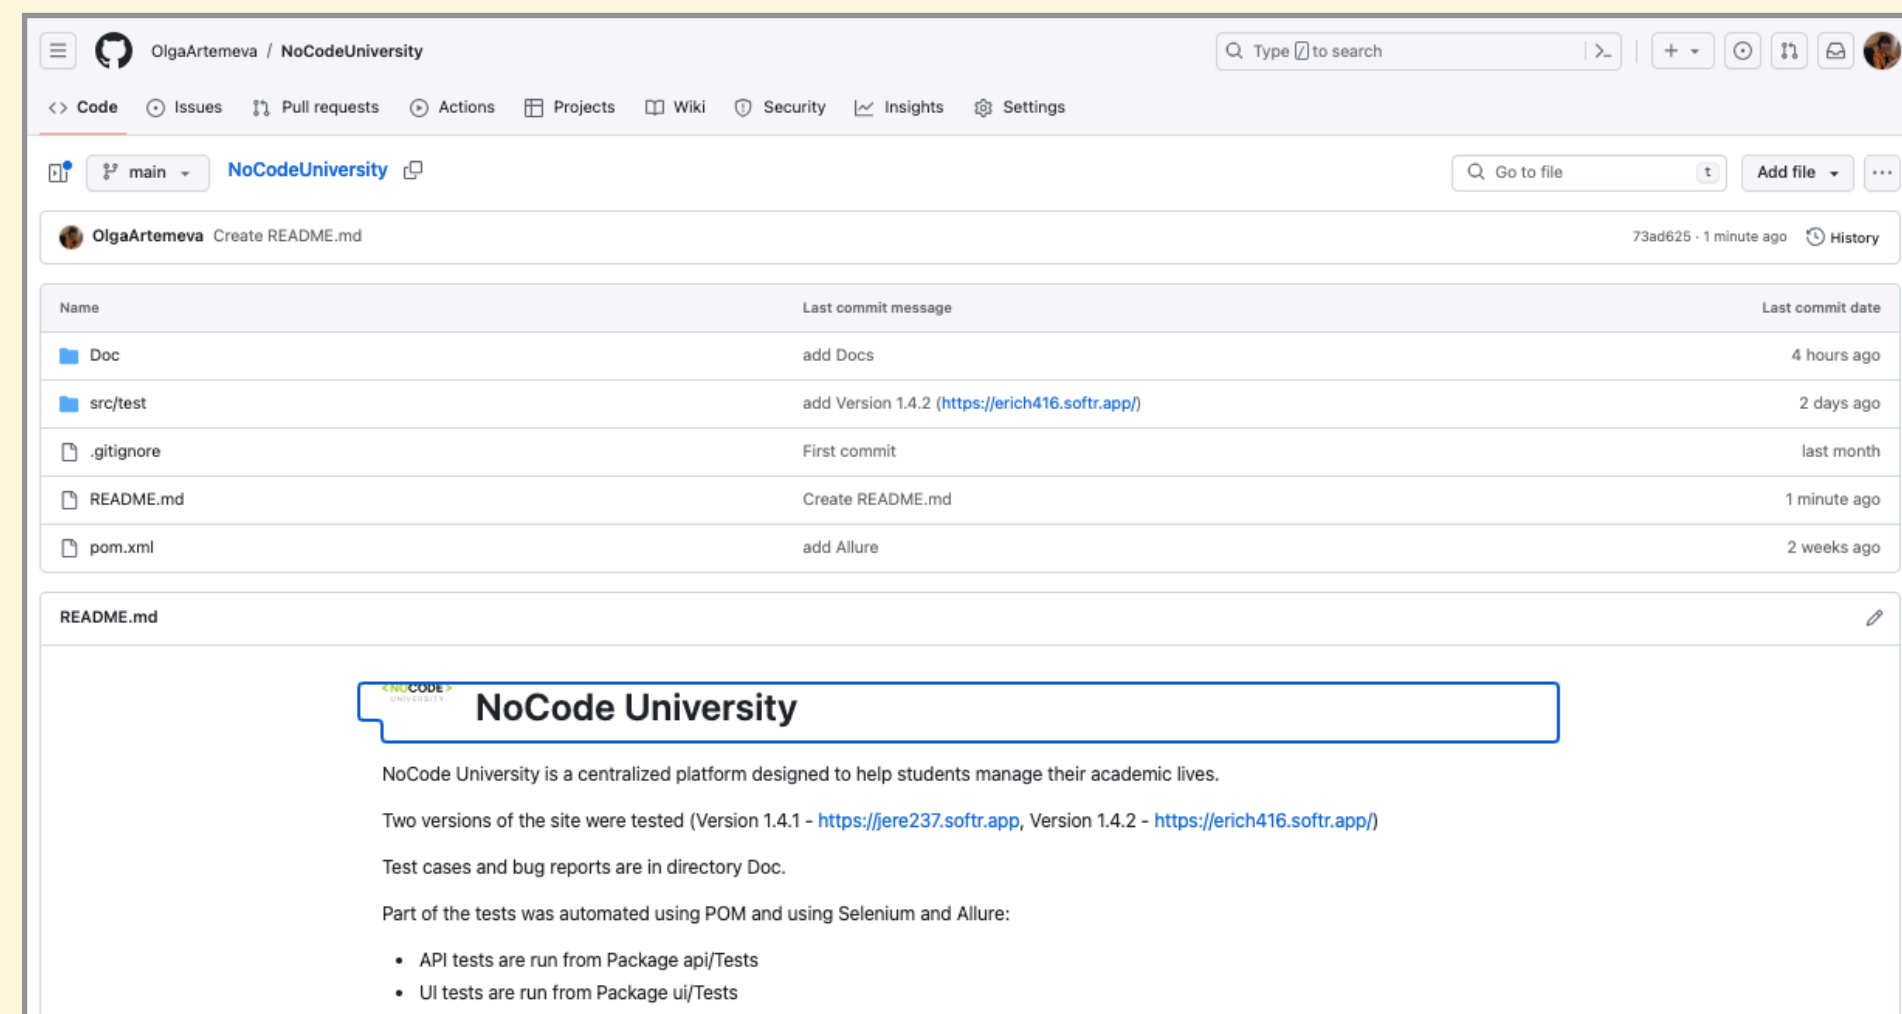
OlgaArtemeva / NoCodeUniversity

Type / to search

Code Issues Pull requests Actions Projects Wiki Security Insights Settings

main NoCodeUniversity

Go to file t Add file

OlgaArtemeva Create README.md 73ad625 · 1 minute ago History

| Name | Last commit message | Last commit date |
|---|---|---|
| Doc | add Docs | 4 hours ago |
| src/test | add Version 1.4.2 (https://erich416.softr.app/) | 2 days ago |
| .gitignore | First commit | last month |
| README.md | Create README.md | 1 minute ago |
| pom.xml | add Allure | 2 weeks ago |

README.md

<NOCODE> UNIVERSITY

NoCode University

NoCode University is a centralized platform designed to help students manage their academic lives.

Two versions of the site were tested (Version 1.4.1 - https://jere237.softr.app, Version 1.4.2 - https://erich416.softr.app/)

Test cases and bug reports are in directory Doc.

Part of the tests was automated using POM and using Selenium and Allure:

- API tests are run from Package api/Tests
- UI tests are run from Package ui/Tests